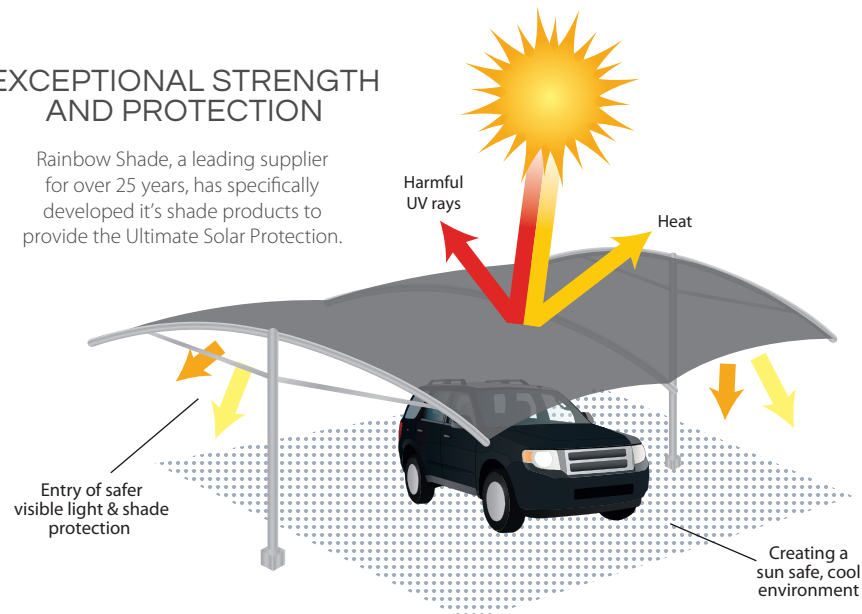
EXCEPTIONAL STRENGTH AND PROTECTION

Rainbow Shade, a leading supplier for over 25 years, has specifically developed it's shade products to provide the Ultimate Solar Protection.

Harmful UV rays

Heat

Entry of safer visible light & shade protection

Creating a sun safe, cool environment